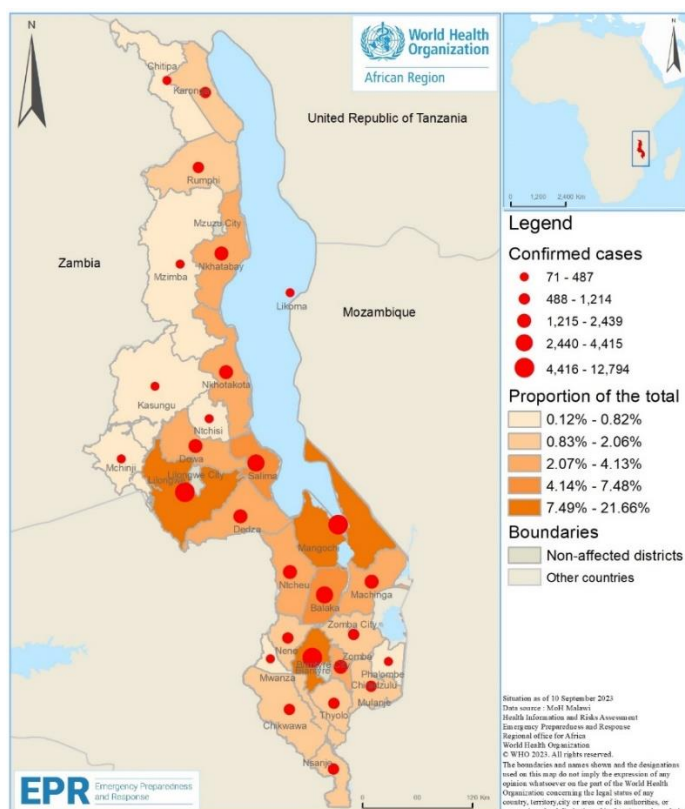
N

World Health Organization
African Region

Chitipa
Karonga
United Republic of Tanzania
Rumphi
Mzuzu City
Nkhatabay
Zambia
Mzimba
Likoma
Mozambique
Nkhotakota
Kasungu
Ntchisi
Mchinji
Dowa
Lilongwe City
Lilongwe
Salima
Dedza
Mangochi
Ntcheu
Machinga
Balaka
Zomba City
Neno
Zomba
Blantyre City
Blantyre
Mwanza
Phalombe
Chiradzulu
Mulanje
Thyolo
Chikwawa
Nsanje

N
0 1,200 2,400 Km

Legend
Confirmed cases
71 - 487
488 - 1,214
1,215 - 2,439
2,440 - 4,415
4,416 - 12,794
Proportion of the total
0.12% - 0.82%
0.83% - 2.06%
2.07% - 4.13%
4.14% - 7.48%
7.49% - 21.66%
Boundaries
Non-affected districts
Other countries

Situation as of 10 September 2023
Data source : MoH Malawi
Health Information and Risks Assessment
Emergency Preparedness and Response
Regional office for Africa
World Health Organization
© WHO 2023. All rights reserved.
The boundaries and names shown and the designations used on this map do not imply the expression of any opinion whatsoever on the part of the World Health Organization concerning the legal status of any country, territory,city or area or of its authorities, or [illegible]

EPR Emergency Preparedness and Response

0 60 120 Km